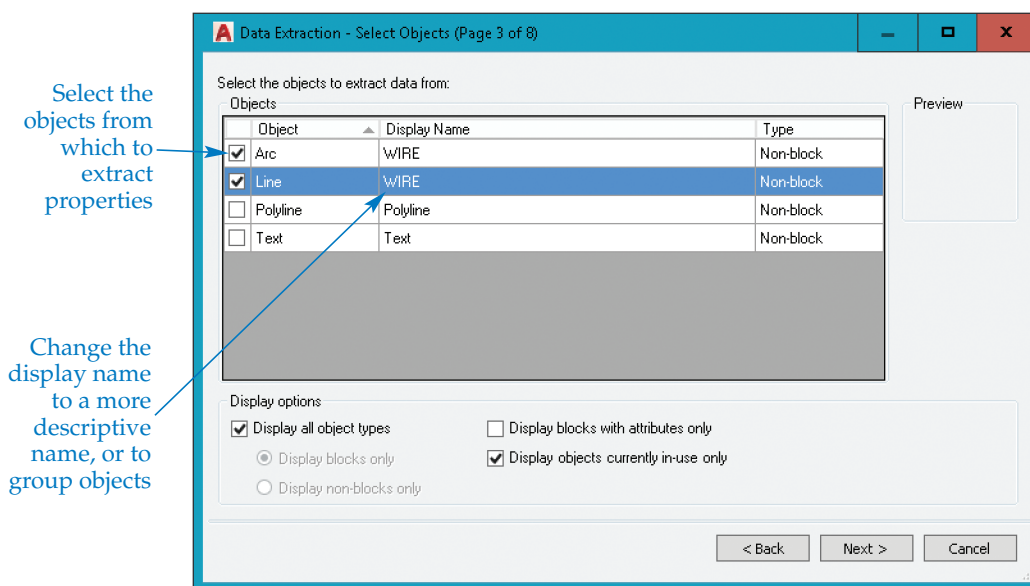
Select the objects from which to extract properties

Change the display name to a more descriptive name, or to group objects

Data Extraction - Select Objects (Page 3 of 8)

Select the objects to extract data from:

Objects

| | Object | Display Name | Type |
|---|---|---|---|
| ☑ | Arc | WIRE | Non-block |
| ☑ | Line | WIRE | Non-block |
| ☐ | Polyline | Polyline | Non-block |
| ☐ | Text | Text | Non-block |

Preview

Display options

☑ Display all object types

Display blocks only

Display non-blocks only

☐ Display blocks with attributes only

☑ Display objects currently in-use only

< Back

Next >

Cancel